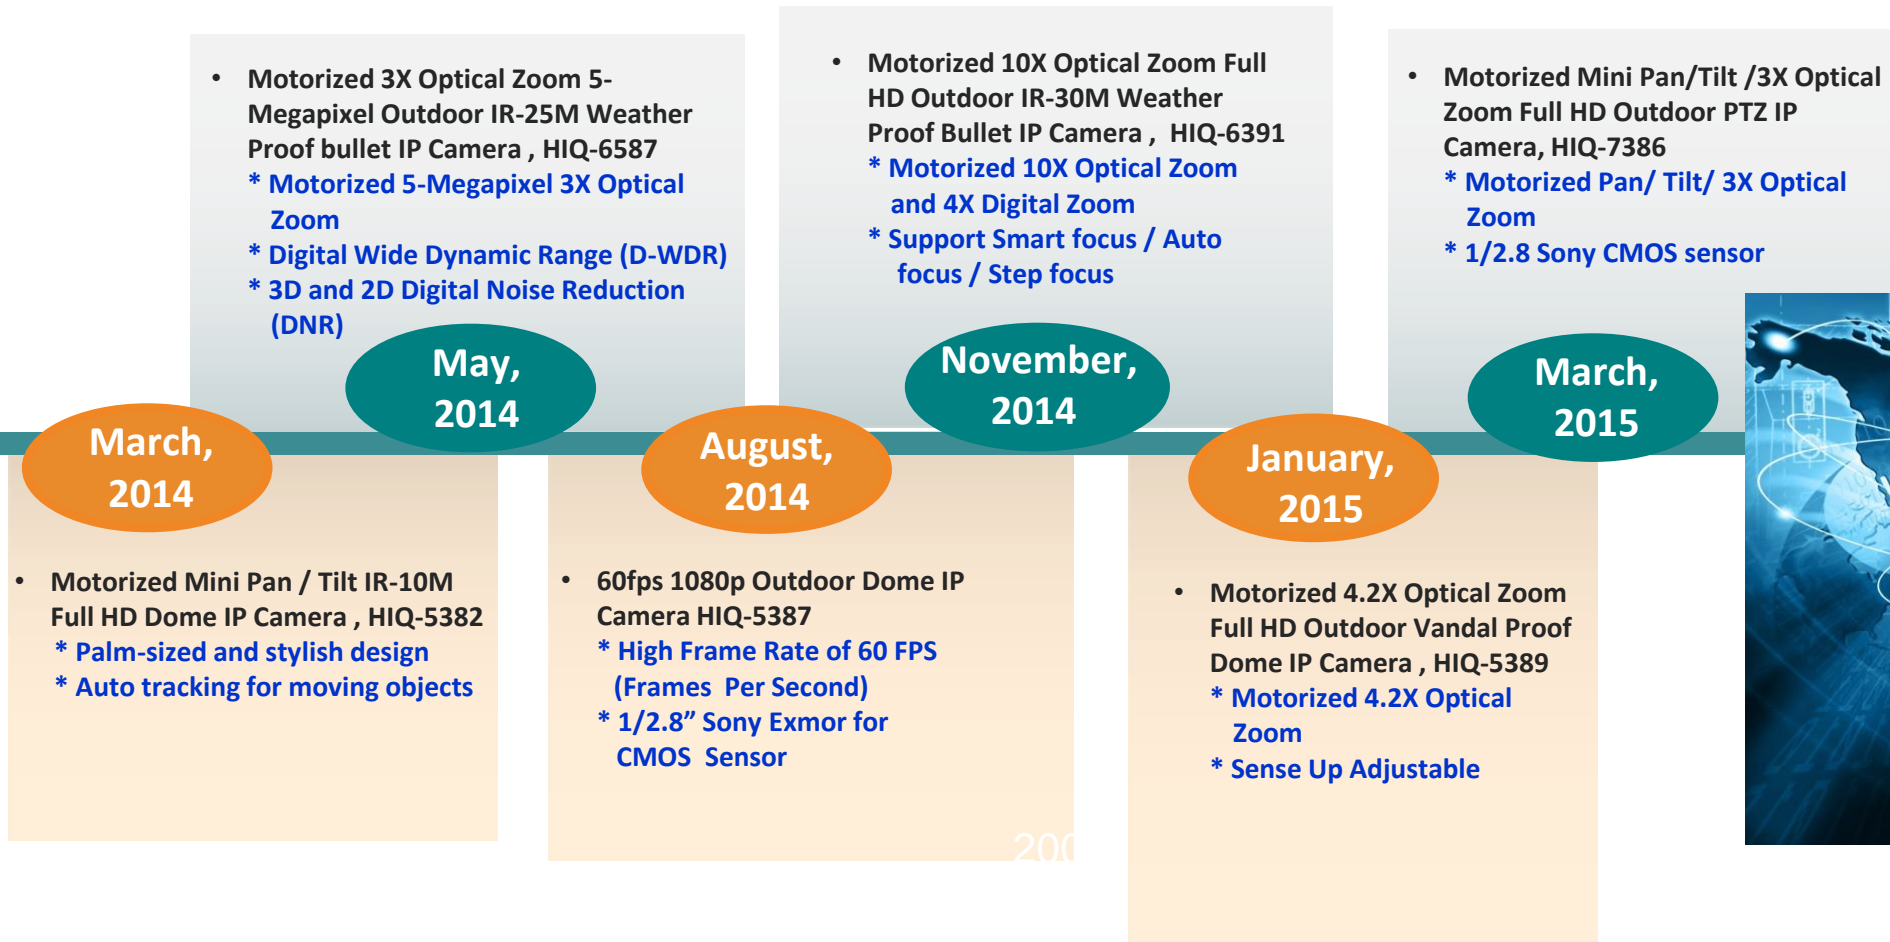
March, 2014

• Motorized Mini Pan / Tilt IR-10M Full HD Dome IP Camera , HIQ-5382
* Palm-sized and stylish design
* Auto tracking for moving objects

May, 2014

• Motorized 3X Optical Zoom 5-Megapixel Outdoor IR-25M Weather Proof bullet IP Camera , HIQ-6587
* Motorized 5-Megapixel 3X Optical Zoom
* Digital Wide Dynamic Range (D-WDR)
* 3D and 2D Digital Noise Reduction (DNR)

August, 2014

• 60fps 1080p Outdoor Dome IP Camera HIQ-5387
* High Frame Rate of 60 FPS (Frames Per Second)
* 1/2.8" Sony Exmor for CMOS Sensor

200

November, 2014

• Motorized 10X Optical Zoom Full HD Outdoor IR-30M Weather Proof Bullet IP Camera , HIQ-6391
* Motorized 10X Optical Zoom and 4X Digital Zoom
* Support Smart focus / Auto focus / Step focus

January, 2015

• Motorized 4.2X Optical Zoom Full HD Outdoor Vandal Proof Dome IP Camera , HIQ-5389
* Motorized 4.2X Optical Zoom
* Sense Up Adjustable

March, 2015

• Motorized Mini Pan/Tilt /3X Optical Zoom Full HD Outdoor PTZ IP Camera, HIQ-7386
* Motorized Pan/ Tilt/ 3X Optical Zoom
* 1/2.8 Sony CMOS sensor